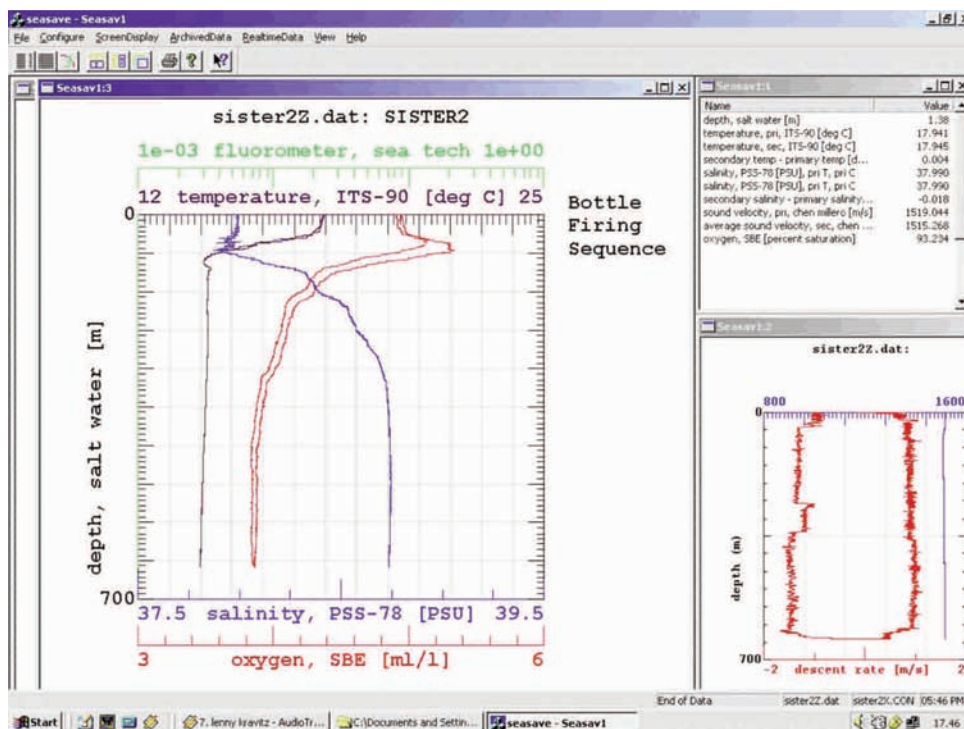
seasave - Seasav1

File Configure ScreenDisplay ArchivedData RealtimeData View Help

Seasav1:3

sister2Z.dat: SISTER2

1e-03 fluorometer, sea tech 1e+00

12 temperature, ITS-90 [deg C] 25

Bottle Firing Sequence

0

depth, salt water [m]

700

37.5 salinity, PSS-78 [PSU] 39.5

3 oxygen, SBE [ml/l] 6

Seasav1:1

| Name | Value |
|---|---|
| depth, salt water [m] | 1.38 |
| temperature, pri, ITS-90 [deg C] | 17.941 |
| temperature, sec, ITS-90 [deg C] | 17.945 |
| secondary temp - primary temp [d... | 0.004 |
| salinity, PSS-78 [PSU], pri T, pri C | 37.990 |
| salinity, PSS-78 [PSU], pri T, pri C | 37.990 |
| secondary salinity - primary salinity... | -0.018 |
| sound velocity, pri, chen millero [m/s] | 1519.044 |
| average sound velocity, sec, chen ... | 1515.268 |
| oxygen, SBE [percent saturation] | 93.234 |

Seasav1:2

sister2Z.dat:

800 1600

0

depth (m)

700

-2 descent rate [m/s] 2

End of Data sister2Z.dat sister2X.CON 05:46 PM

Start 7. lenny kravitz - AudioTr... C:\Documents and Settin... seasave - Seasav1 17.46